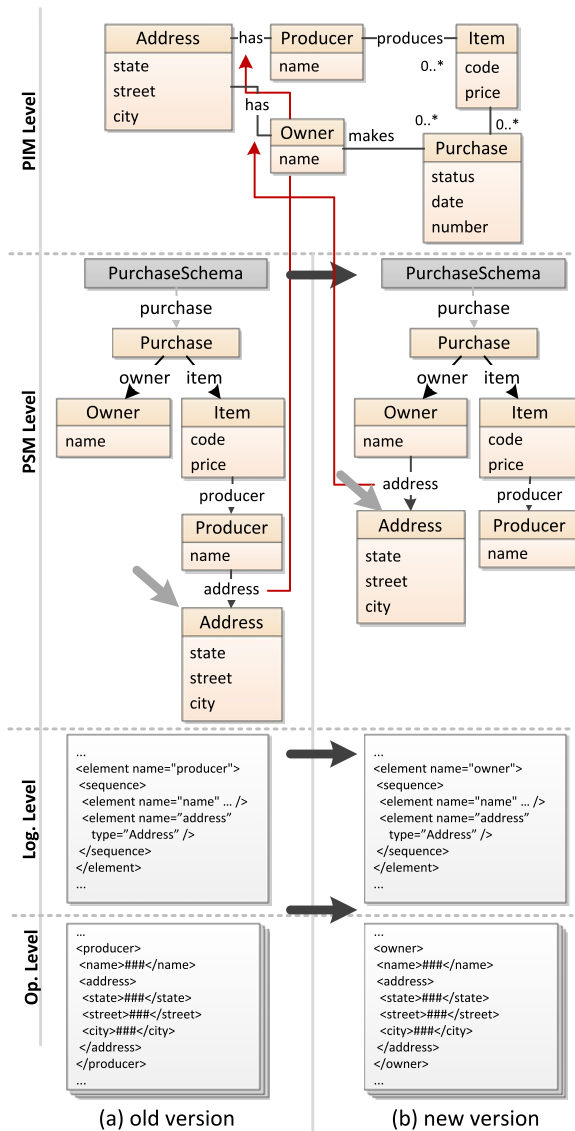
PIM Level

Address
state
street
city

has

Producer
name

produces

Item
code
price

0..*

has

Owner
name

makes

0..*

0..*

Purchase
status
date
number

PSM Level

PurchaseSchema
purchase
Purchase
owner
item
Owner
name
Item
code
price
producer
Producer
name
address
Address
state
street
city

PurchaseSchema
purchase
Purchase
owner
item
Owner
name
Item
code
price
address
producer
Address
state
street
city
Producer
name

Log. Level

...
<element name="producer">
<sequence>
<element name="name" ... />
<element name="address"
type="Address" />
</sequence>
</element>
...

...
<element name="owner">
<sequence>
<element name="name" ... />
<element name="address"
type="Address" />
</sequence>
</element>
...

Op. Level

...
<producer>
<name>###</name>
<address>
<state>###</state>
<street>###</street>
<city>###</city>
</address>
</producer>
...

...
<owner>
<name>###</name>
<address>
<state>###</state>
<street>###</street>
<city>###</city>
</address>
</owner>
...

(a) old version

(b) new version